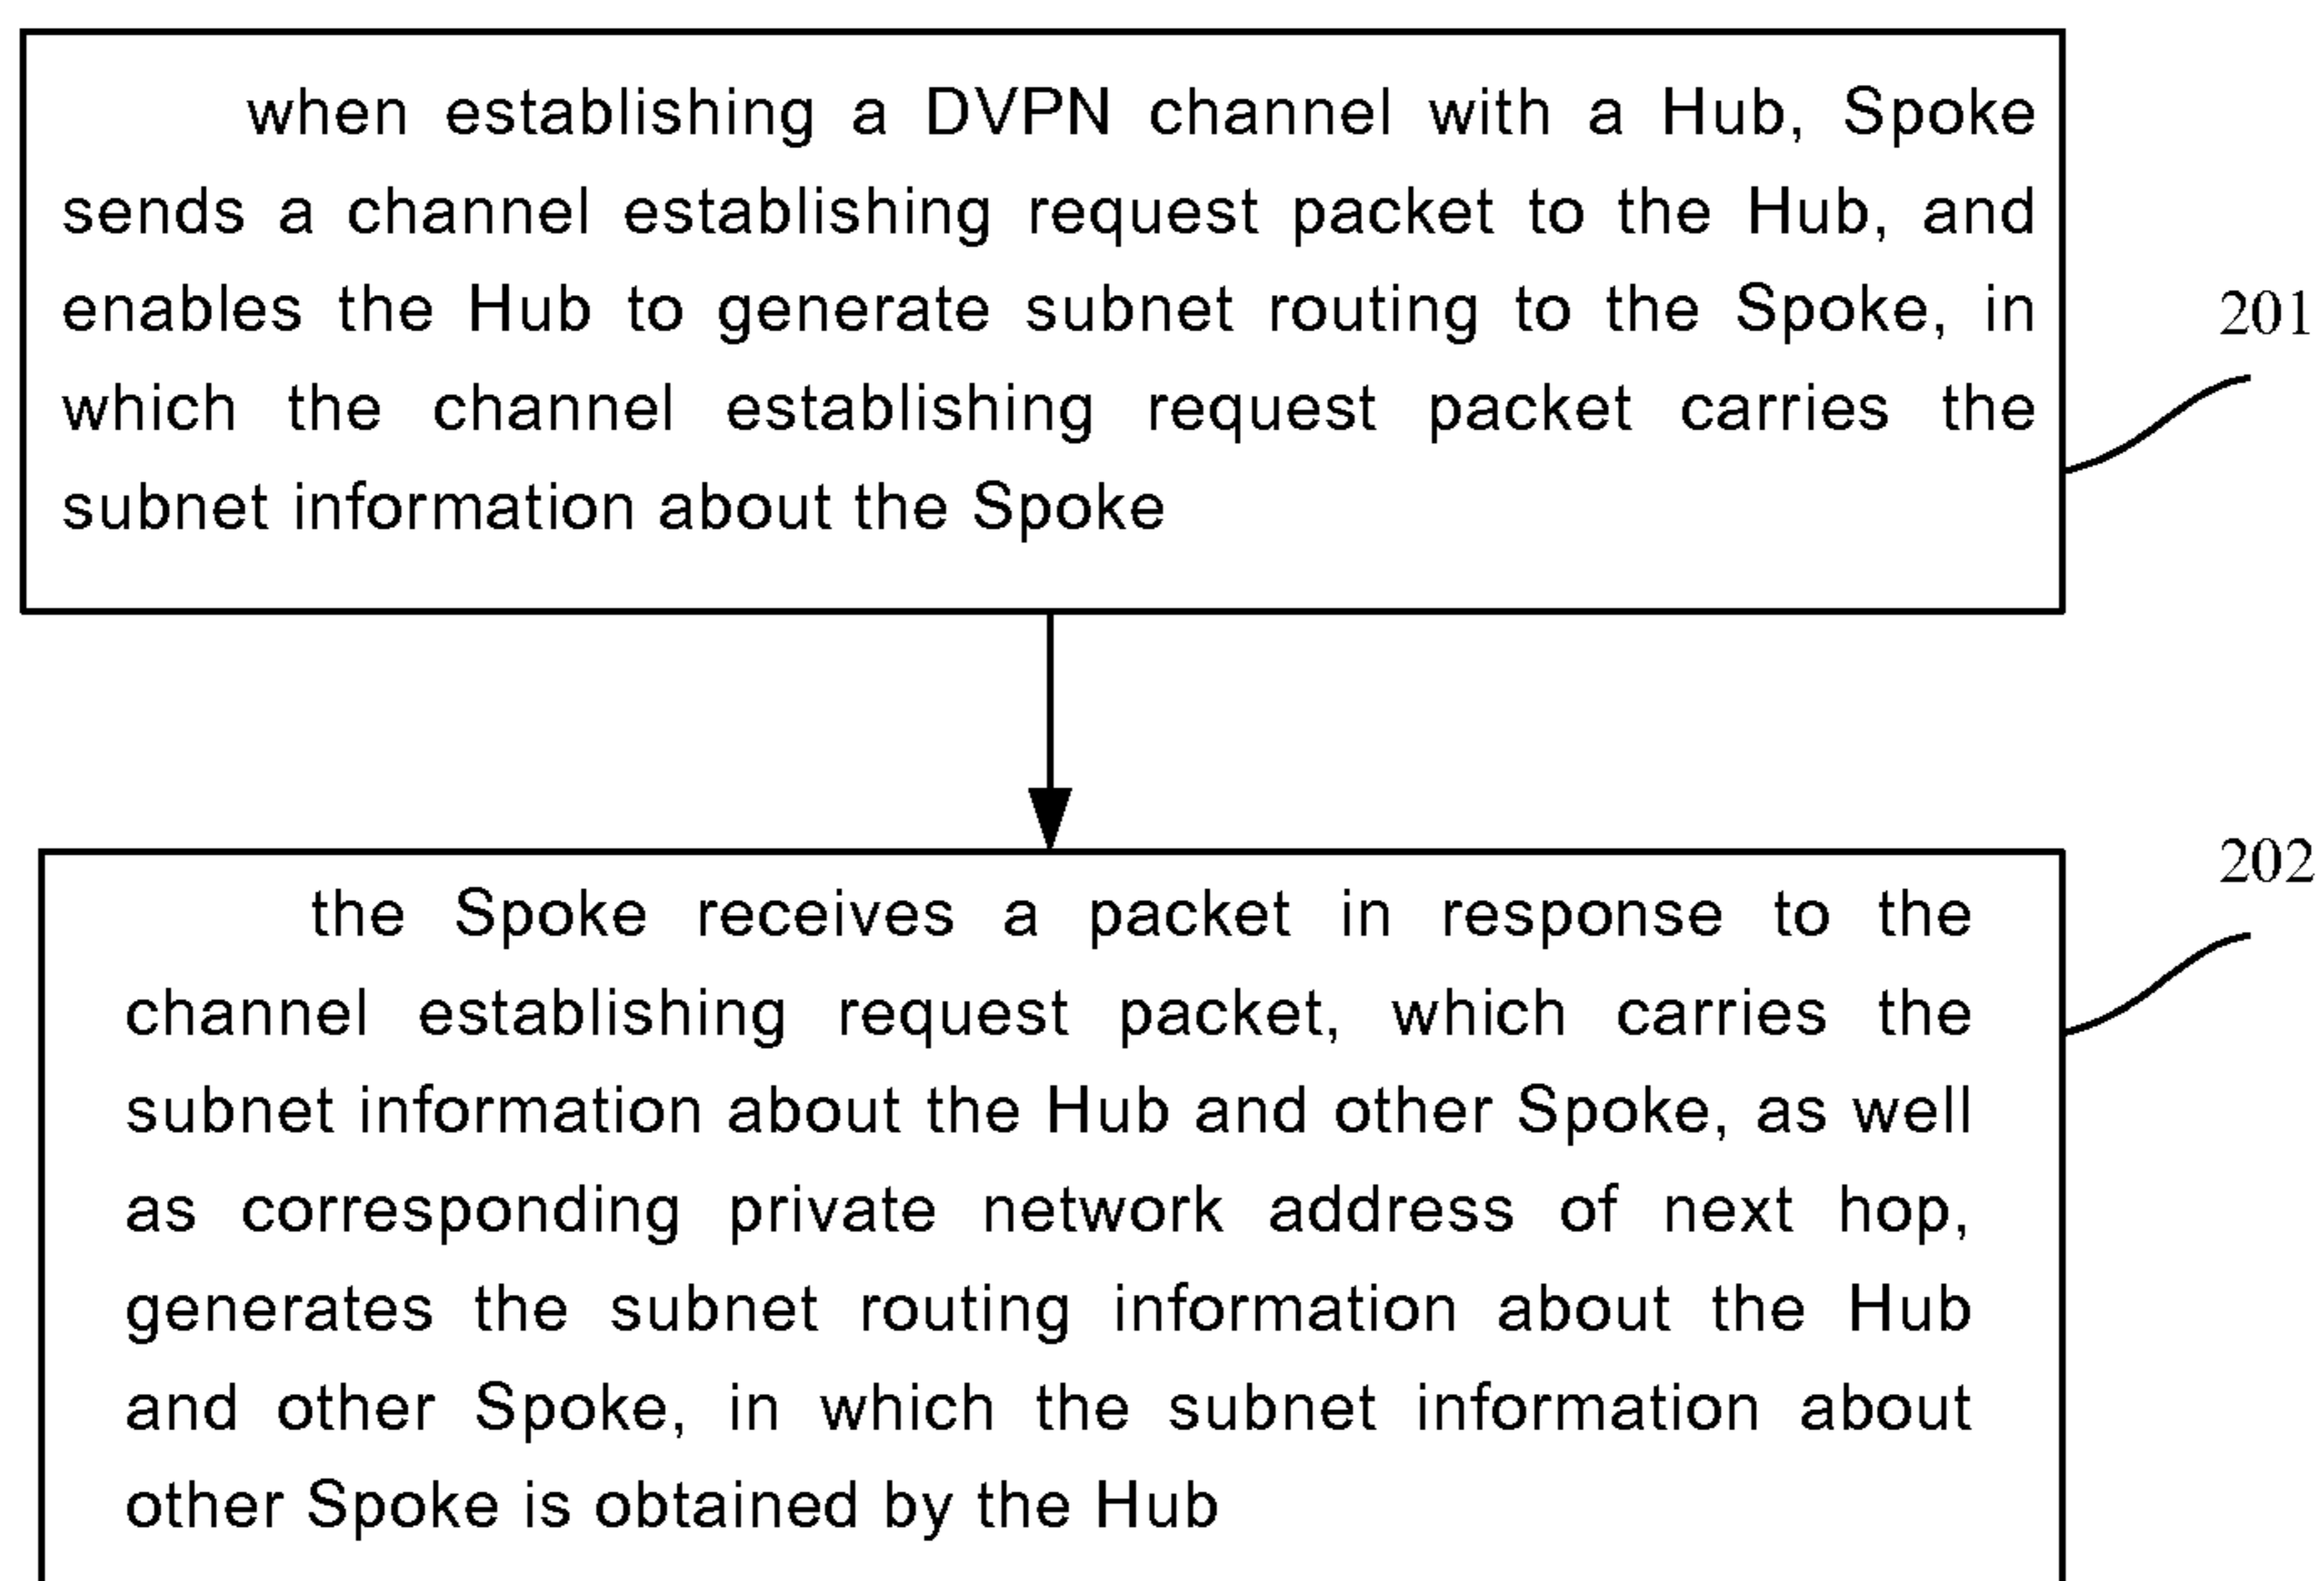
when establishing a DVPN channel with a Hub, Spoke sends a channel establishing request packet to the Hub, and enables the Hub to generate subnet routing to the Spoke, in which the channel establishing request packet carries the subnet information about the Spoke

201

202

the Spoke receives a packet in response to the channel establishing request packet, which carries the subnet information about the Hub and other Spoke, as well as corresponding private network address of next hop, generates the subnet routing information about the Hub and other Spoke, in which the subnet information about other Spoke is obtained by the Hub